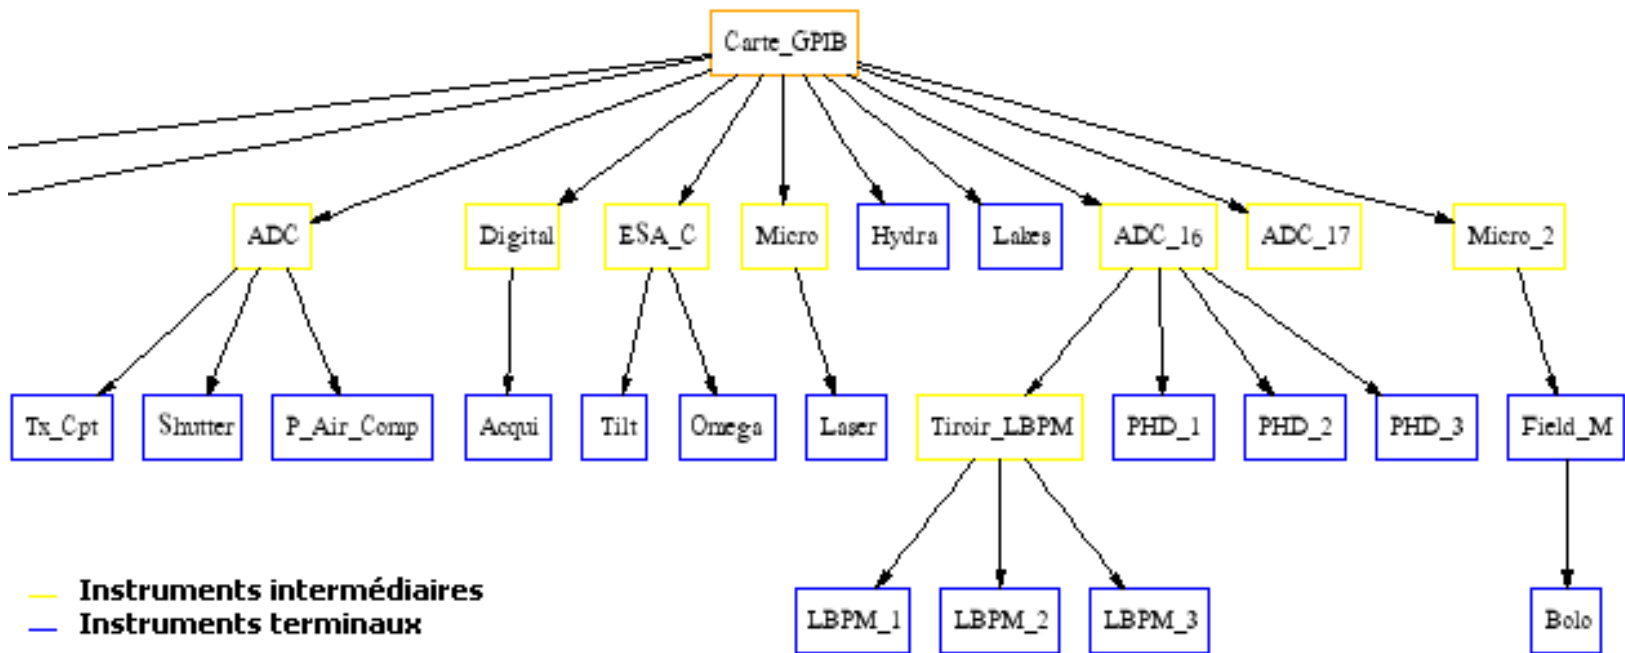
Carte_GPIB

ADC
Digital
ESA_C
Micro
Hydra
Lakes
ADC_16
ADC_17
Micro_2

Tx_Cpt
Shutter
P_Air_Comp
Acqui
Tilt
Omega
Laser
Tiroir_LBPM
PHD_1
PHD_2
PHD_3
Field_M

LBPM_1
LBPM_2
LBPM_3
Bolo

Instruments intermédiaires
Instruments terminaux